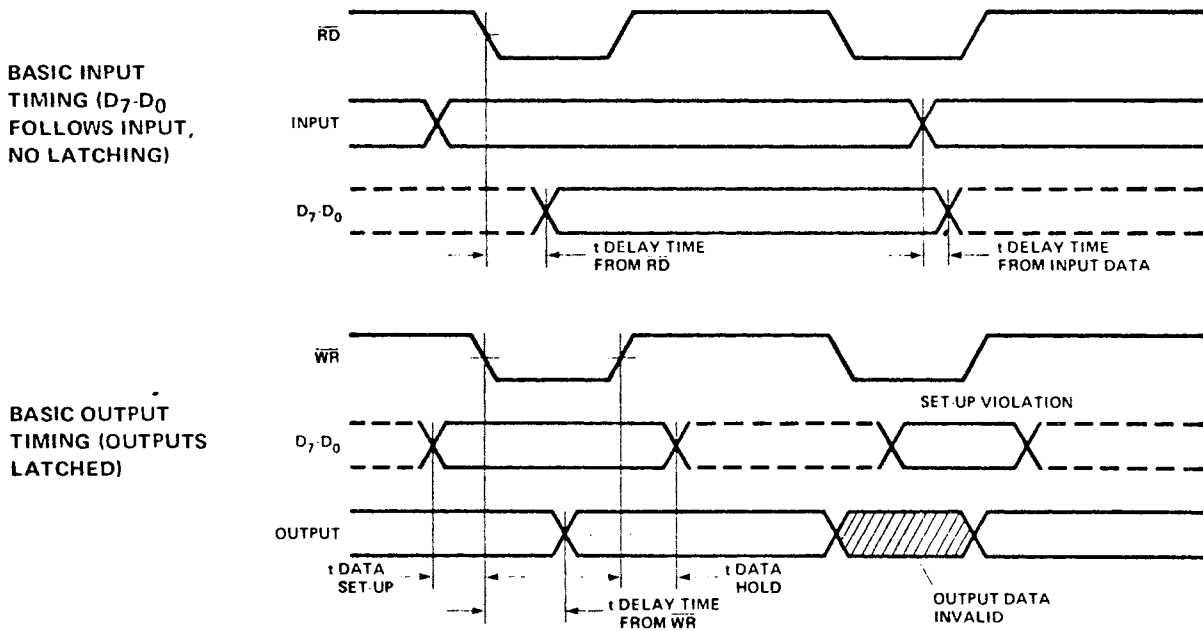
$\overline{RD}$

BASIC INPUT TIMING ($D_7$-$D_0$ FOLLOWS INPUT, NO LATCHING)

INPUT

$D_7$-$D_0$

t DELAY TIME FROM $\overline{RD}$

t DELAY TIME FROM INPUT DATA

$\overline{WR}$

BASIC OUTPUT TIMING (OUTPUTS LATCHED)

SET-UP VIOLATION

$D_7$-$D_0$

OUTPUT

t DATA SET-UP

t DATA HOLD

t DELAY TIME FROM $\overline{WR}$

OUTPUT DATA INVALID